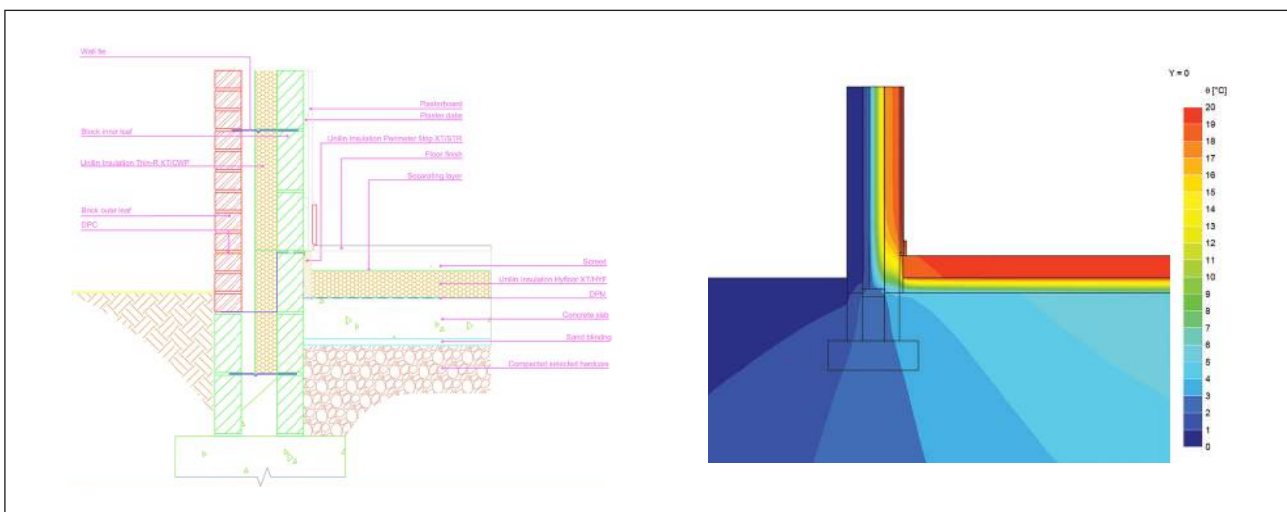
Wall tie
Plasterboard
Plaster dabs
Block inner leaf
Unilin Insulation Perimeter Strip XT/STR
Unilin Insulation Thin-R XT/CWP
Floor finish
Separating layer
Brick outer leaf
DPC
Screed
Unilin Insulation Hyfloor XT/HYF
DPM
Concrete slab
Sand blinding
Compacted selected hardcore

Y = 0
θ [°C]
20
19
18
17
16
15
14
13
12
11
10
9
8
7
6
5
4
3
2
1
0